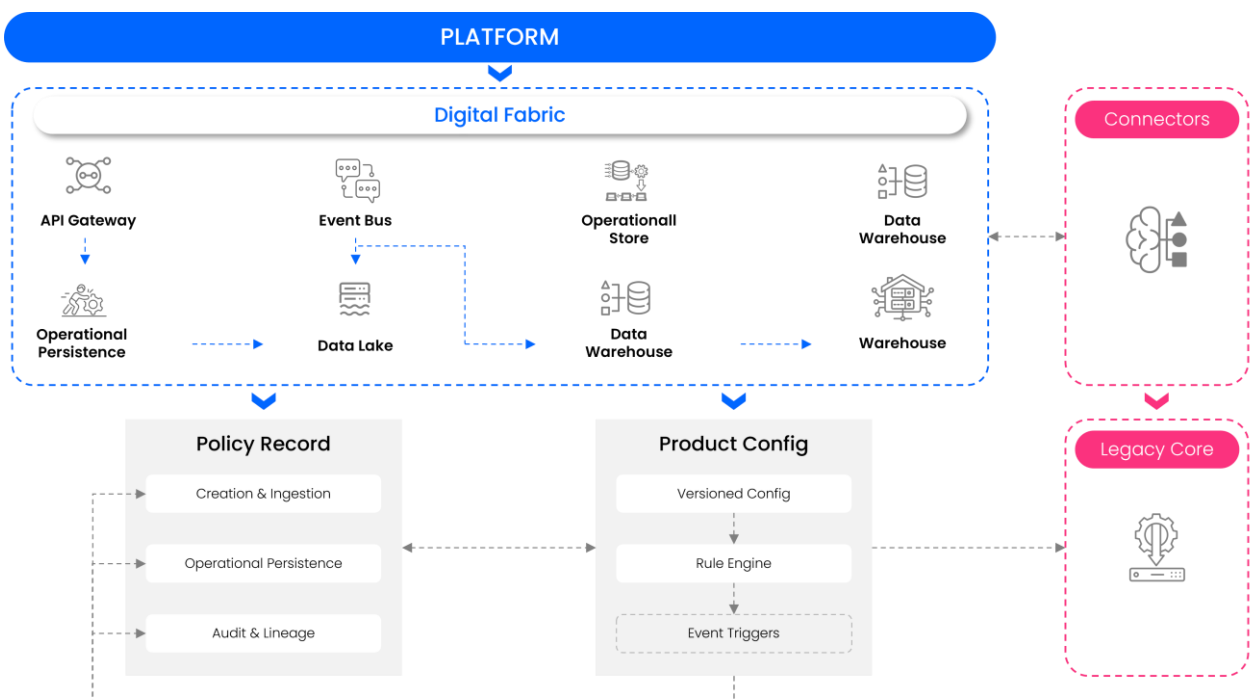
PLATFORM

Digital Fabric

API Gateway

Event Bus

Operationall Store

Data Warehouse

Operational Persistence

Data Lake

Data Warehouse

Warehouse

Connectors

Policy Record

Creation & Ingestion

Operational Persistence

Audit & Lineage

Product Config

Versioned Config

Rule Engine

Event Triggers

Legacy Core